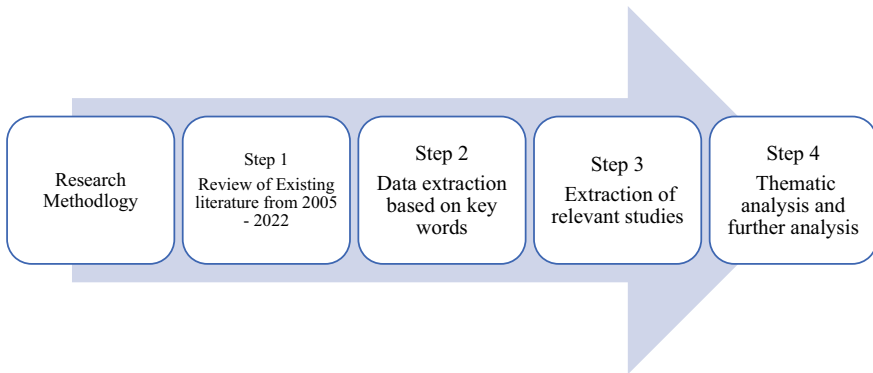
Research Methodlogy

Step 1
Review of Existing literature from 2005 - 2022

Step 2
Data extraction based on key words

Step 3
Extraction of relevant studies

Step 4
Thematic analysis and further analysis